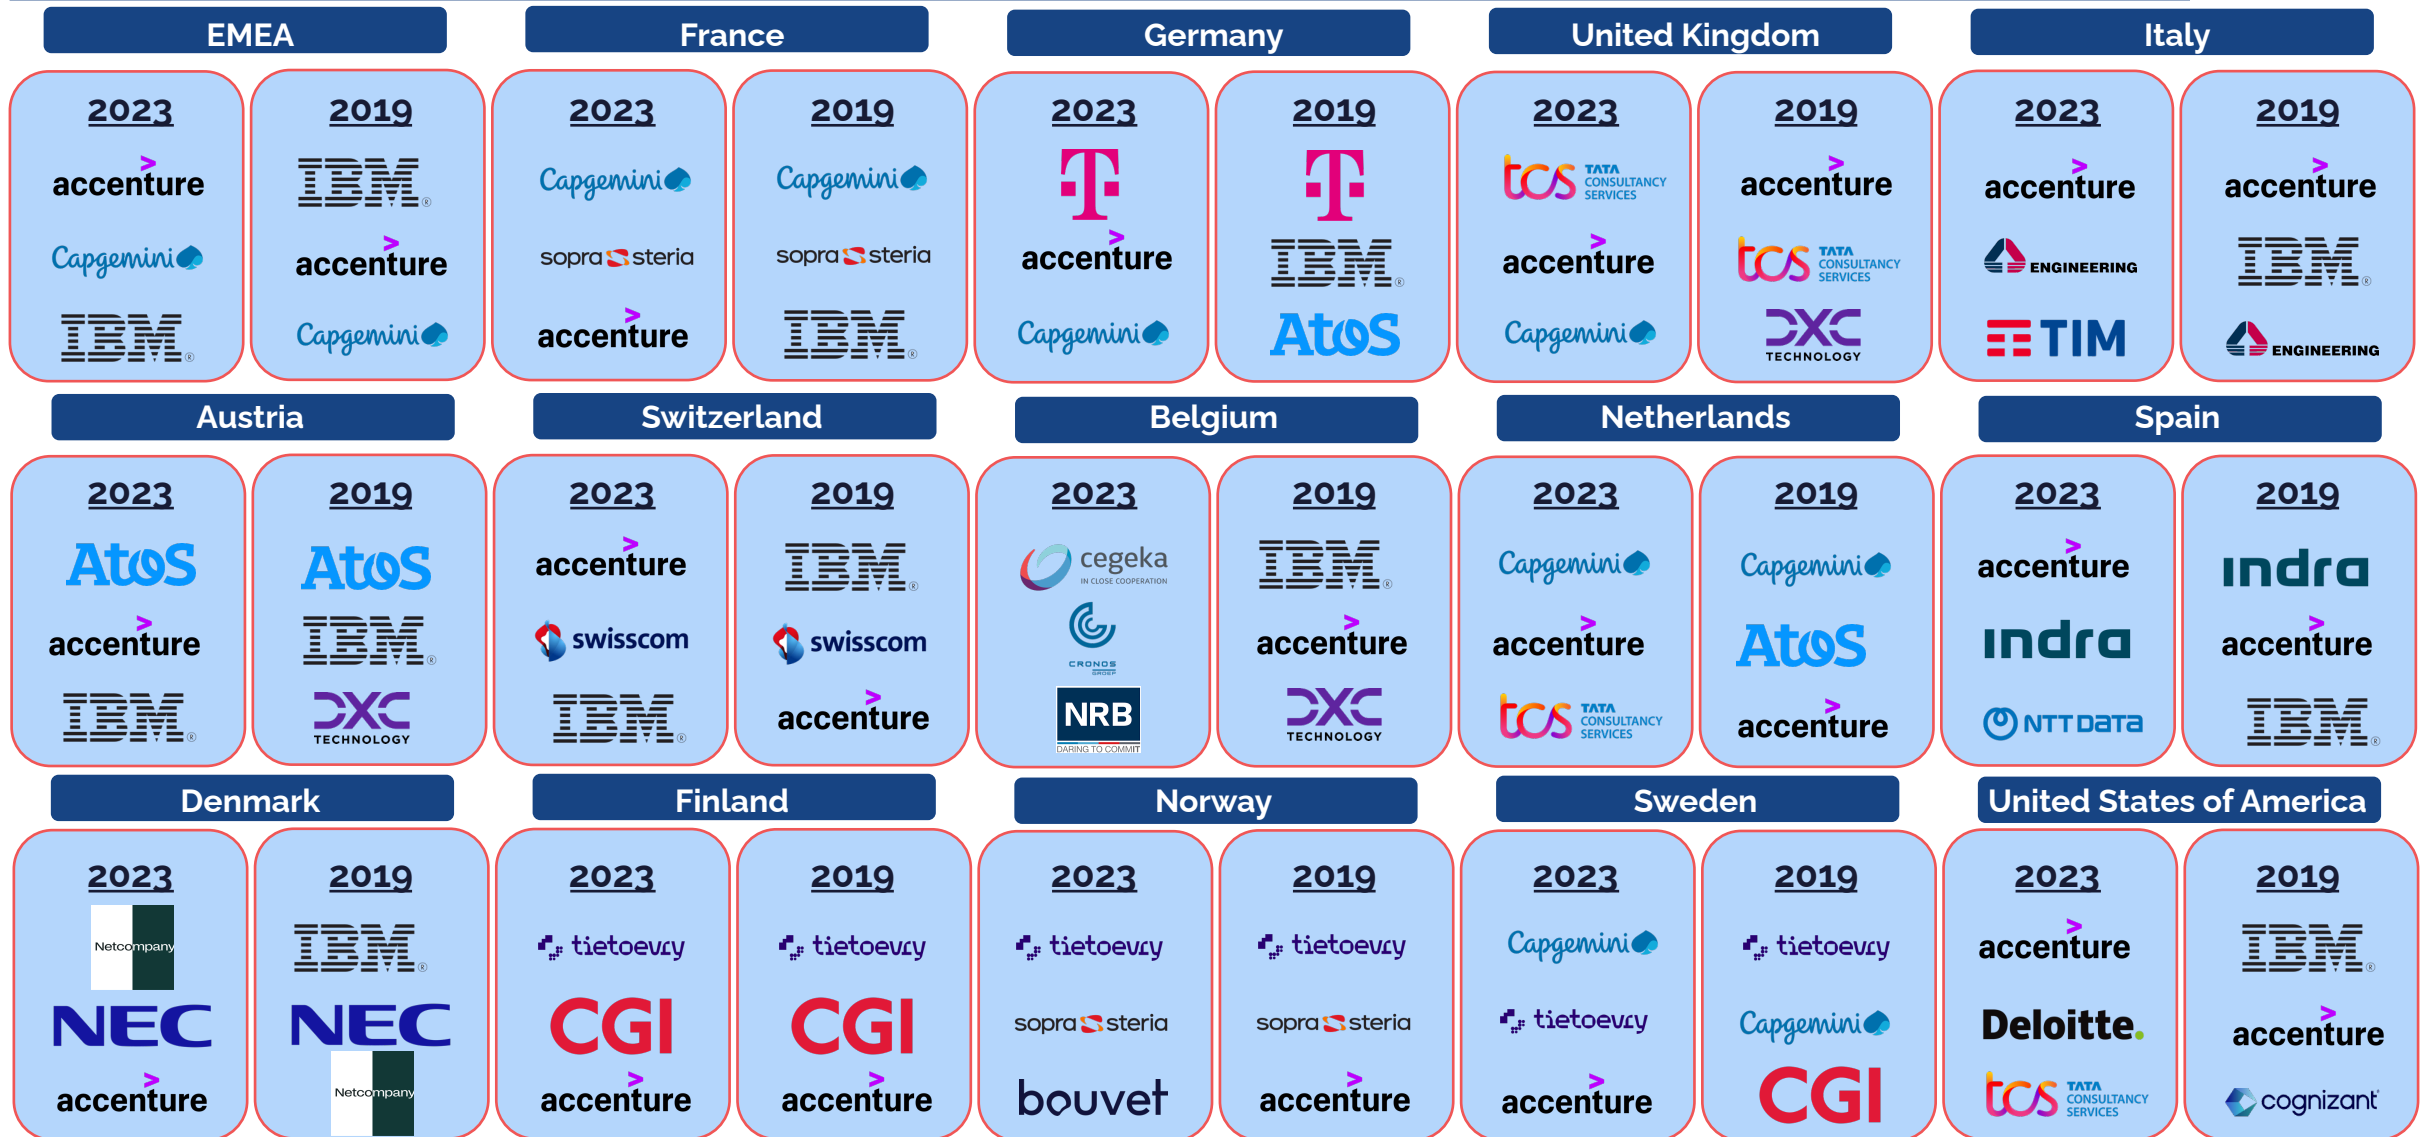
EMEA

2023
accenture
Capgemini
IBM

2019
IBM
accenture
Capgemini

France

2023
Capgemini
sopra steria
accenture

2019
Capgemini
sopra steria
IBM

Germany

2023
T
accenture
Capgemini

2019
T
IBM
Atos

United Kingdom

2023
tcs TATA CONSULTANCY SERVICES
accenture
Capgemini

2019
accenture
tcs TATA CONSULTANCY SERVICES
DXC TECHNOLOGY

Italy

2023
accenture
ENGINEERING
TIM

2019
accenture
IBM
ENGINEERING

Austria

2023
Atos
accenture
IBM

2019
Atos
IBM
DXC TECHNOLOGY

Switzerland

2023
accenture
swisscom
IBM

2019
IBM
swisscom
accenture

Belgium

2023
cegeka IN CLOSE COOPERATION
CRONOS GROEP
NRB DARING TO COMMIT

2019
IBM
accenture
DXC TECHNOLOGY

Netherlands

2023
Capgemini
accenture
tcs TATA CONSULTANCY SERVICES

2019
Capgemini
Atos
accenture

Spain

2023
accenture
indra
NTT DATA

2019
indra
accenture
IBM

Denmark

2023
Netcompany
NEC
accenture

2019
IBM
NEC
Netcompany

Finland

2023
tietoevry
CGI
accenture

2019
tietoevry
CGI
accenture

Norway

2023
tietoevry
sopra steria
bouvet

2019
tietoevry
sopra steria
accenture

Sweden

2023
Capgemini
tietoevry
accenture

2019
tietoevry
Capgemini
CGI

United States of America

2023
accenture
Deloitte.
tcs TATA CONSULTANCY SERVICES

2019
IBM
accenture
cognizant